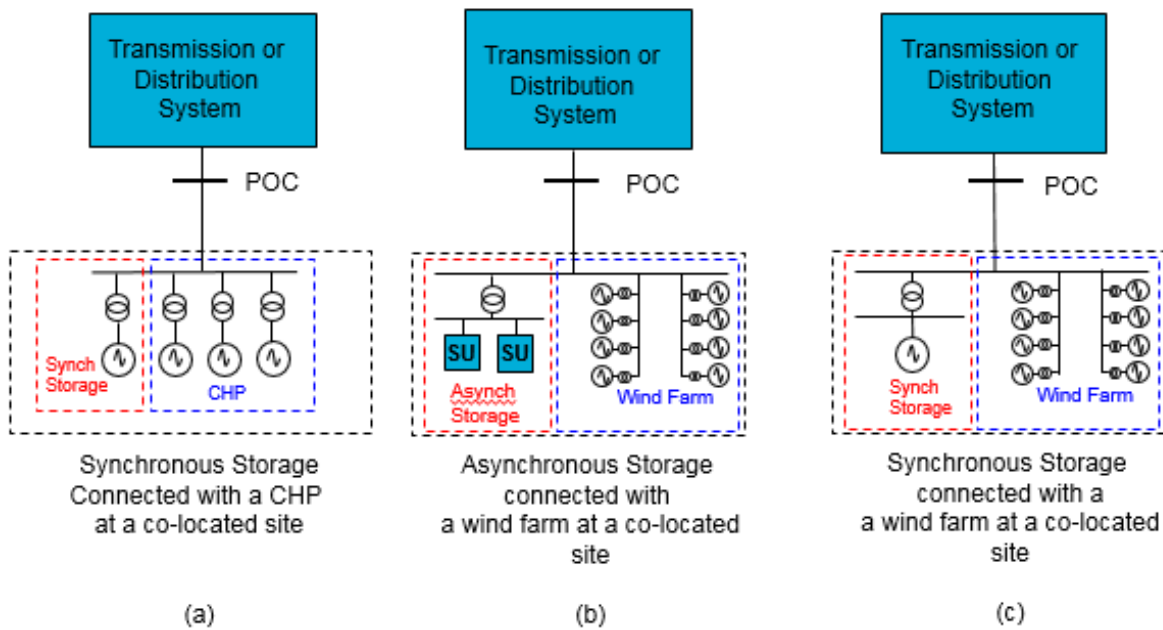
Transmission or Distribution System

POC

Synch Storage

CHP

Synchronous Storage Connected with a CHP at a co-located site

(a)

Transmission or Distribution System

POC

SU

SU

Asynch Storage

Wind Farm

Asynchronous Storage connected with a wind farm at a co-located site

(b)

Transmission or Distribution System

POC

Synch Storage

Wind Farm

Synchronous Storage connected with a a wind farm at a co-located site

(c)